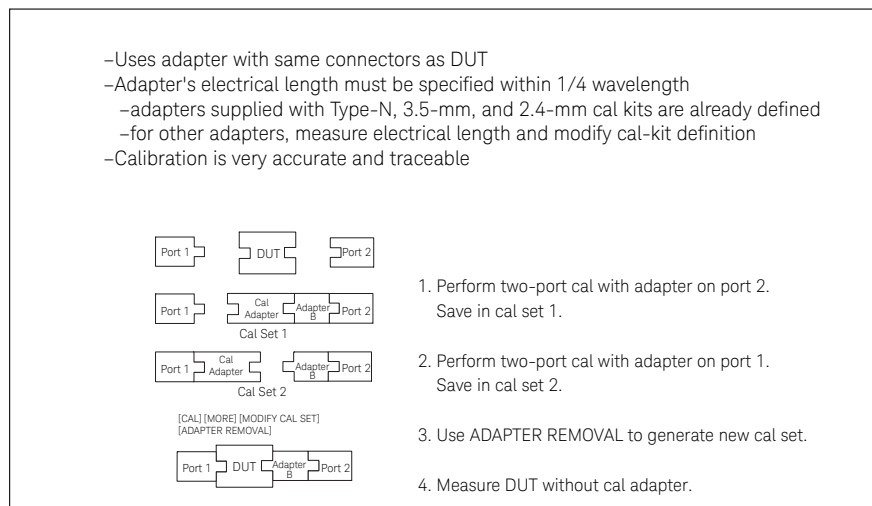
–Uses adapter with same connectors as DUT
–Adapter's electrical length must be specified within 1/4 wavelength
–adapters supplied with Type-N, 3.5-mm, and 2.4-mm cal kits are already defined
–for other adapters, measure electrical length and modify cal-kit definition
–Calibration is very accurate and traceable

Port 1 DUT Port 2

Port 1 Cal Adapter Adapter B Port 2
Cal Set 1

Port 1 Cal Adapter Adapter B Port 2
Cal Set 2

[CAL] [MORE] [MODIFY CAL SET] [ADAPTER REMOVAL]

Port 1 DUT Adapter B Port 2

1. Perform two-port cal with adapter on port 2. Save in cal set 1.

2. Perform two-port cal with adapter on port 1. Save in cal set 2.

3. Use ADAPTER REMOVAL to generate new cal set.

4. Measure DUT without cal adapter.